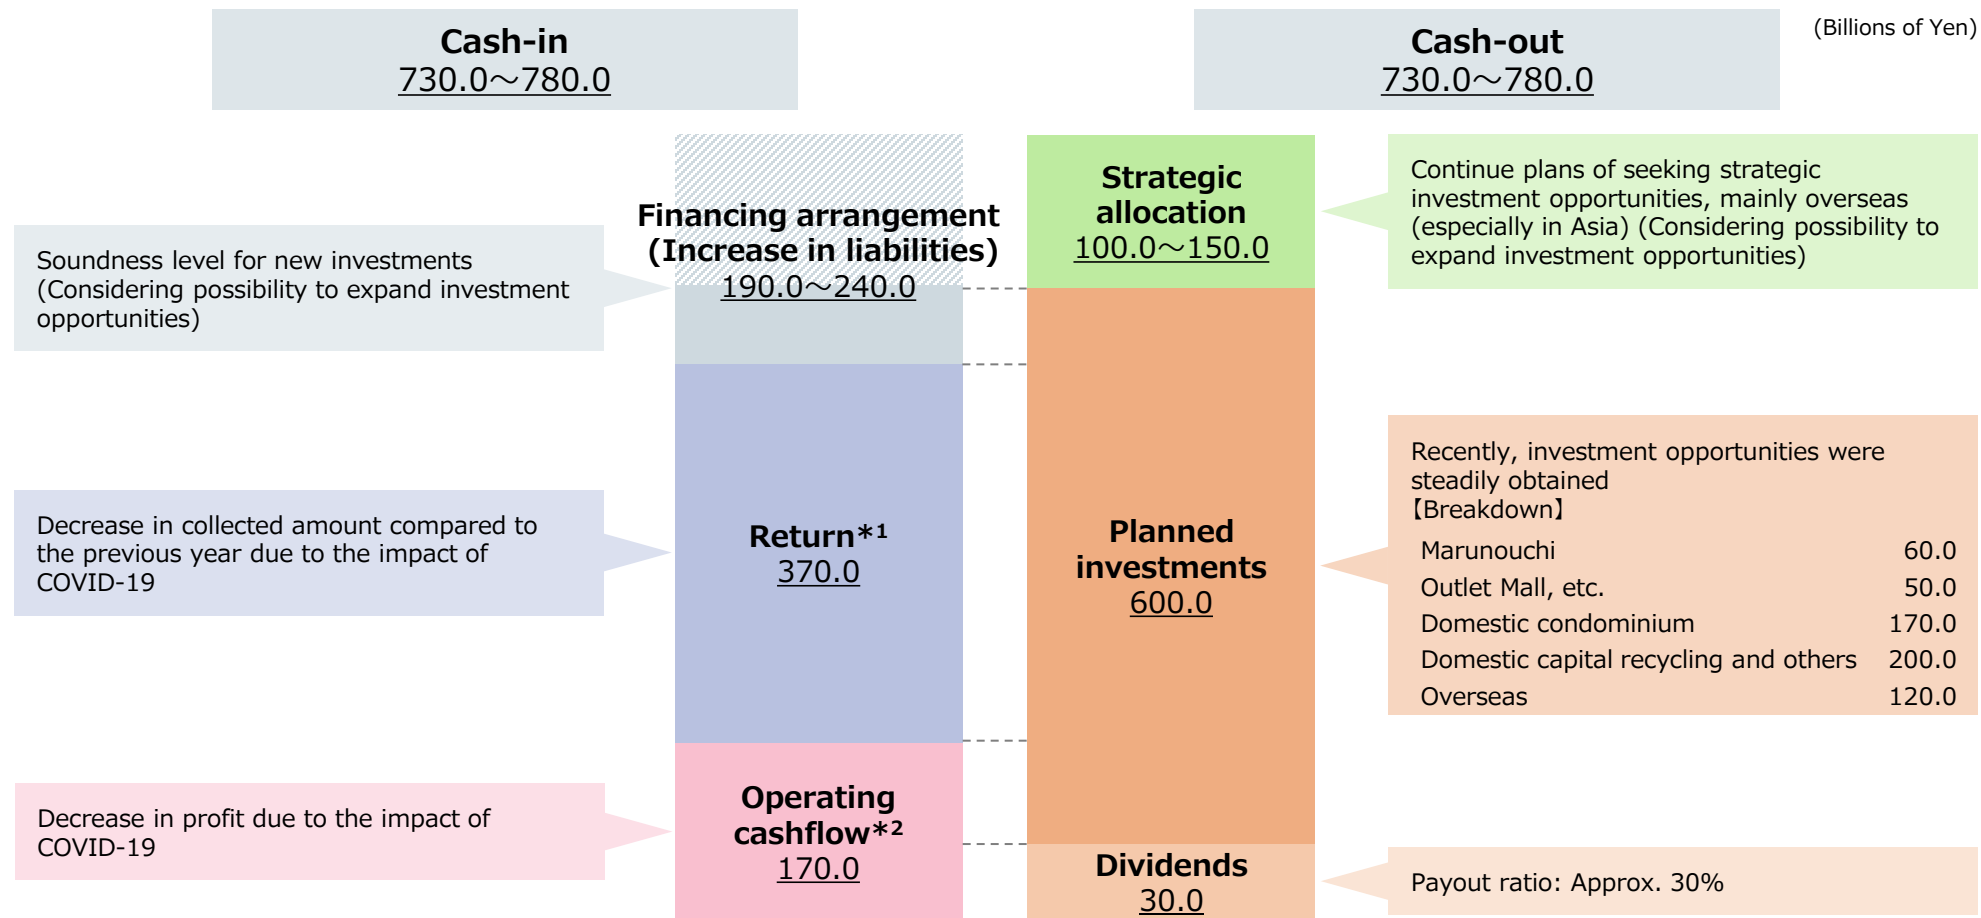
Cash-in
730.0～780.0

Cash-out
730.0～780.0

(Billions of Yen)

Soundness level for new investments (Considering possibility to expand investment opportunities)

Financing arrangement (Increase in liabilities)
190.0～240.0

Strategic allocation
100.0～150.0

Continue plans of seeking strategic investment opportunities, mainly overseas (especially in Asia) (Considering possibility to expand investment opportunities)

Decrease in collected amount compared to the previous year due to the impact of COVID-19

Return*¹
370.0

Planned investments
600.0

Recently, investment opportunities were steadily obtained
【Breakdown】

| | |
|---|---|
| Marunouchi | 60.0 |
| Outlet Mall, etc. | 50.0 |
| Domestic condominium | 170.0 |
| Domestic capital recycling and others | 200.0 |
| Overseas | 120.0 |

Decrease in profit due to the impact of COVID-19

Operating cashflow*²
170.0

Dividends
30.0

Payout ratio: Approx. 30%